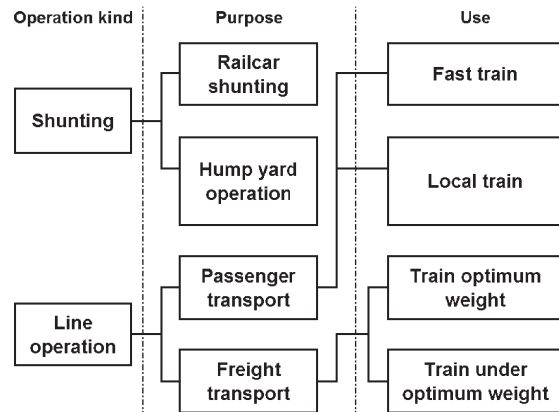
Operation kind

Purpose

Use

Shunting

Railcar shunting

Hump yard operation

Fast train

Local train

Line operation

Passenger transport

Freight transport

Train optimum weight

Train under optimum weight